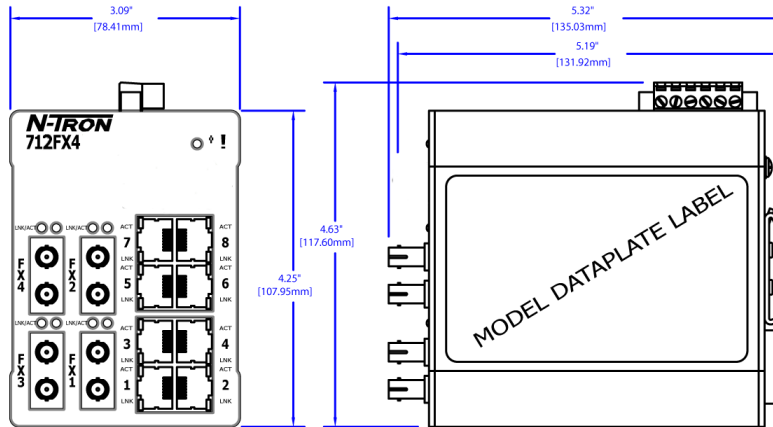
3.09"
[78.41mm]

N-TRON
712FX4

LNK/ACT LNK/ACT
FX4 FX2
LNK/ACT LNK/ACT
FX3 FX1

ACT 7 LNK
ACT 8 LNK
ACT 5 LNK
ACT 6 LNK
ACT 3 LNK
ACT 4 LNK
ACT 1 LNK
ACT 2 LNK

4.25"
[107.95mm]

4.63"
[117.60mm]

5.32"
[135.03mm]

5.19"
[131.92mm]

MODEL DATAPLATE LABEL